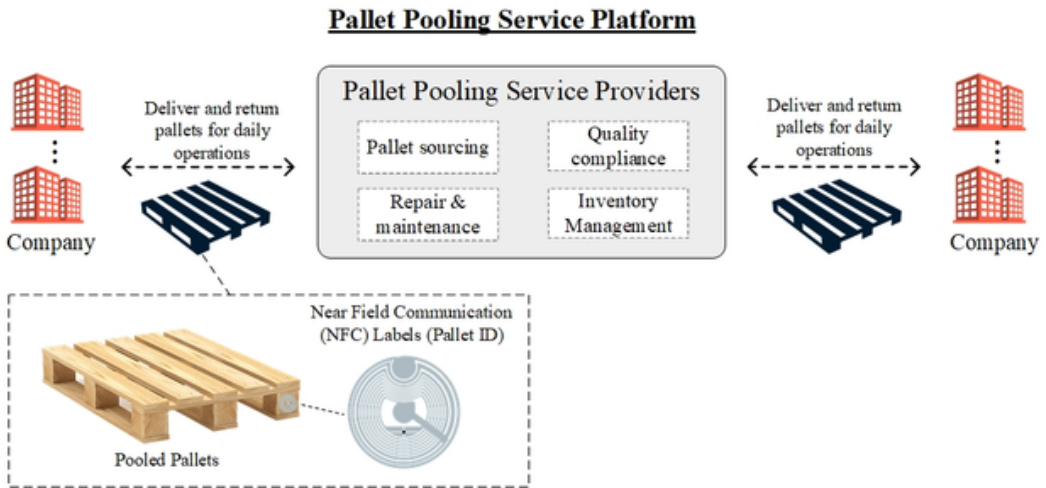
Pallet Pooling Service Platform

Deliver and return pallets for daily operations

Company

Pallet Pooling Service Providers

Pallet sourcing

Quality compliance

Repair & maintenance

Inventory Management

Deliver and return pallets for daily operations

Company

Near Field Communication (NFC) Labels (Pallet ID)

Pooled Pallets